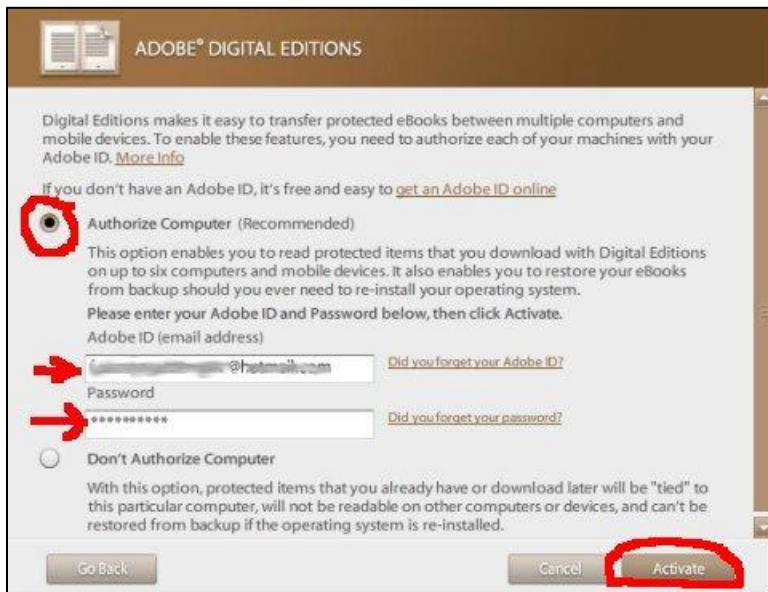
ADOBE® DIGITAL EDITIONS

Digital Editions makes it easy to transfer protected eBooks between multiple computers and mobile devices. To enable these features, you need to authorize each of your machines with your Adobe ID. More Info

If you don't have an Adobe ID, it's free and easy to get an Adobe ID online

Authorize Computer (Recommended)

This option enables you to read protected items that you download with Digital Editions on up to six computers and mobile devices. It also enables you to restore your eBooks from backup should you ever need to re-install your operating system.

Please enter your Adobe ID and Password below, then click Activate.

Adobe ID (email address)

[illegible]@hotmail.com Did you forget your Adobe ID?

Password

********** Did you forget your password?

Don't Authorize Computer

With this option, protected items that you already have or download later will be "tied" to this particular computer, will not be readable on other computers or devices, and can't be restored from backup if the operating system is re-installed.

Go Back

Cancel

Activate